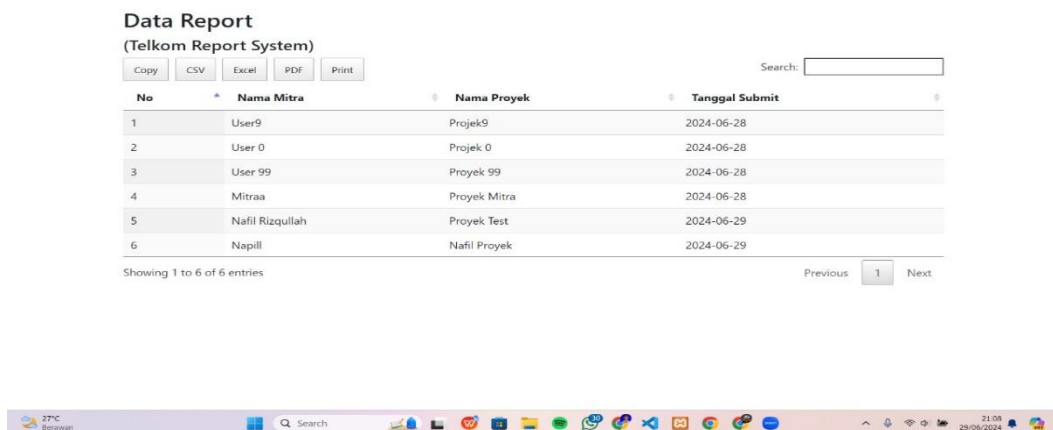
Data Report

(Telkom Report System)

Copy CSV Excel PDF Print

Search:

| No | Nama Mitra | Nama Proyek | Tanggal Submit |
|---|---|---|---|
| 1 | User9 | Projek9 | 2024-06-28 |
| 2 | User 0 | Projek 0 | 2024-06-28 |
| 3 | User 99 | Proyek 99 | 2024-06-28 |
| 4 | Mitraa | Proyek Mitra | 2024-06-28 |
| 5 | Nafil Rizqullah | Proyek Test | 2024-06-29 |
| 6 | Napill | Nafil Proyek | 2024-06-29 |

Showing 1 to 6 of 6 entries

Previous 1 Next

27°C Berawan

Search

21:08 29/06/2024